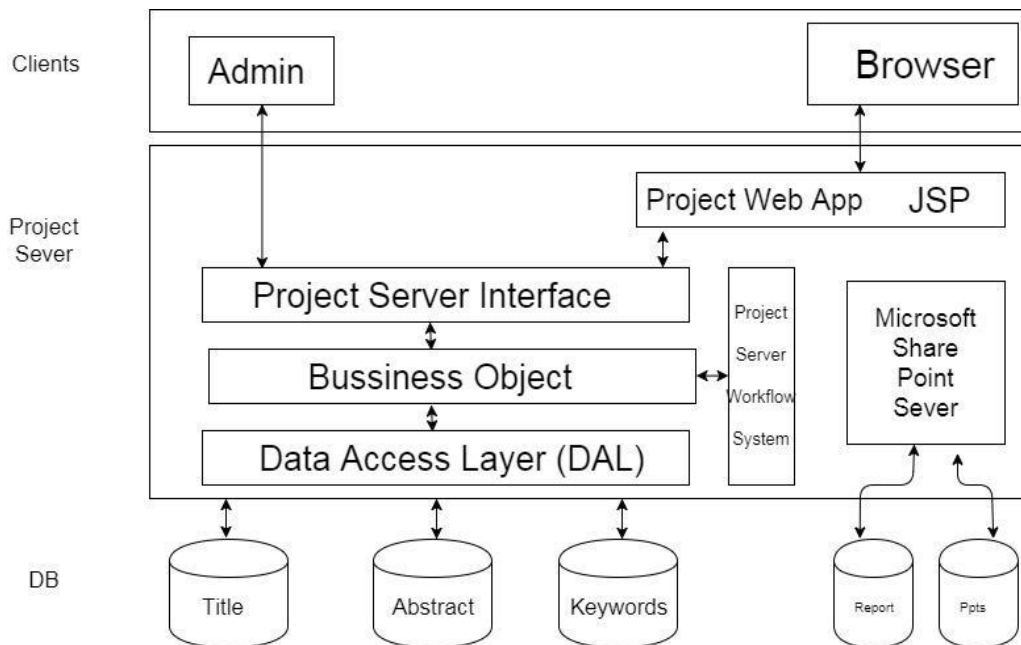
Clients

Admin

Browser

Project Sever

Project Web App JSP

Project Server Interface

Bussiness Object

Data Access Layer (DAL)

Project Server Workflow System

Microsoft Share Point Sever

DB

Title

Abstract

Keywords

Report

Ppts